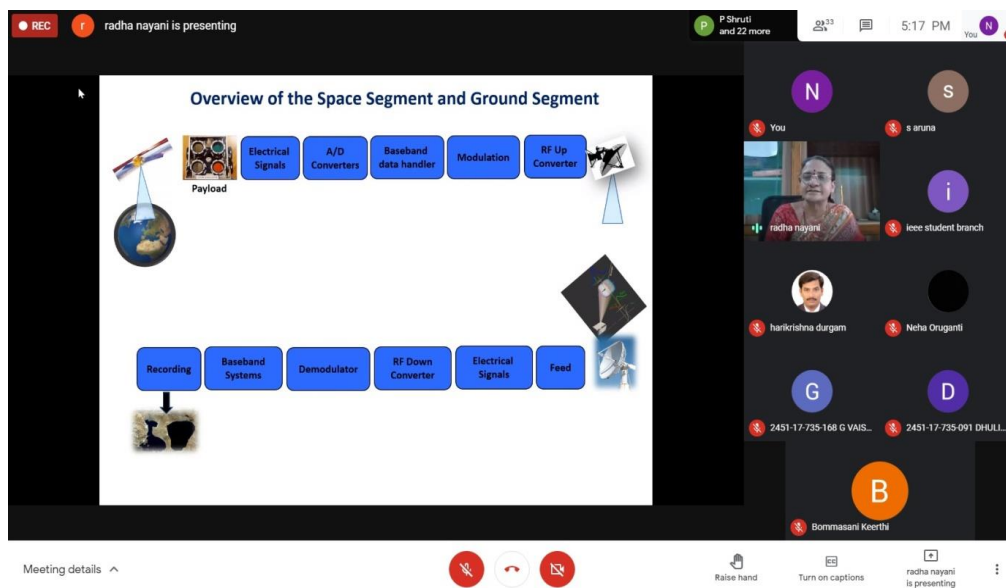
REC
r radha nayani is presenting
P P Shruti and 22 more
33
5:17 PM
You N

Overview of the Space Segment and Ground Segment

Payload
Electrical Signals
A/D Converters
Baseband data handler
Modulation
RF Up Converter

Recording
Baseband Systems
Demodulator
RF Down Converter
Electrical Signals
Feed

N
You
S
s aruna
radha nayani
i
ieee student branch
harikrishna durgam
Neha Oruganti
G
2451-17-735-168 G VAIS...
D
2451-17-735-091 DHULI...
B
Bommasani Keerthi

Meeting details
Raise hand
CC
Turn on captions
radha nayani is presenting